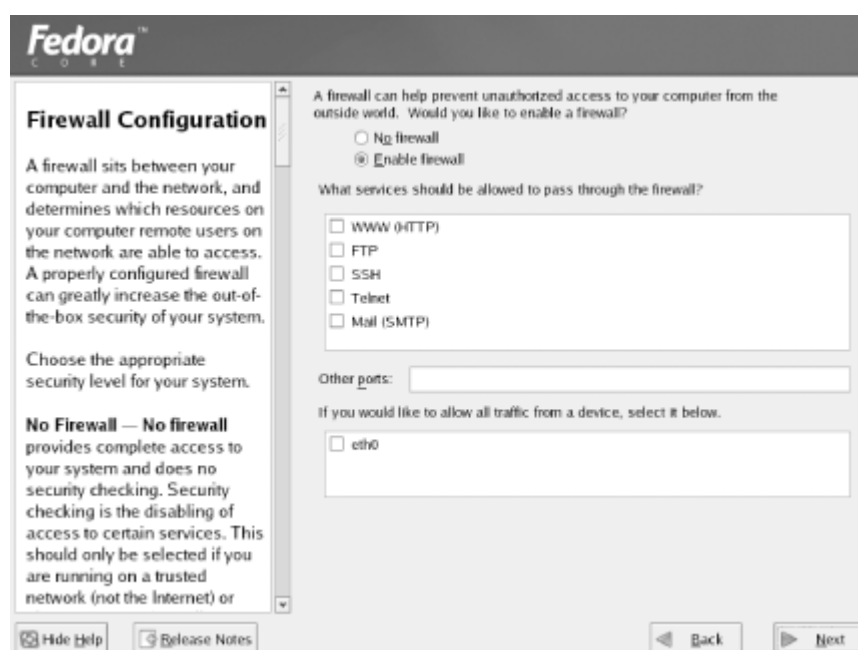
Fedora™
CORE

Firewall Configuration

A firewall sits between your computer and the network, and determines which resources on your computer remote users on the network are able to access. A properly configured firewall can greatly increase the out-of-the-box security of your system.

Choose the appropriate security level for your system.

No Firewall — No firewall provides complete access to your system and does no security checking. Security checking is the disabling of access to certain services. This should only be selected if you are running on a trusted network (not the Internet) or

A firewall can help prevent unauthorized access to your computer from the outside world. Would you like to enable a firewall?

No firewall
Enable firewall

What services should be allowed to pass through the firewall?

WWW (HTTP)
FTP
SSH
Telnet
Mail (SMTP)

Other ports:

If you would like to allow all traffic from a device, select it below.

eth0

Hide Help
Release Notes
Back
Next